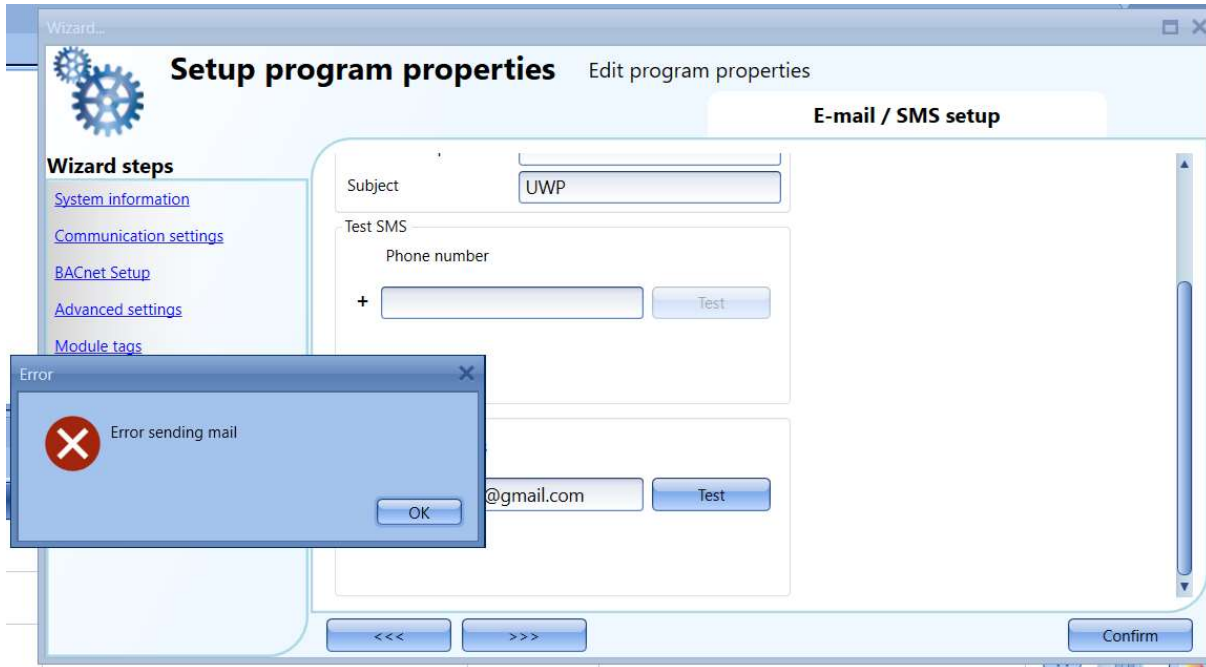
Wizard...

Setup program properties Edit program properties

E-mail / SMS setup

Wizard steps

System information

Communication settings

BACnet Setup

Advanced settings

Module tags

Subject UWP

Test SMS

Phone number

+ Test

Error

Error sending mail

OK

@gmail.com Test

<<< >>>

Confirm